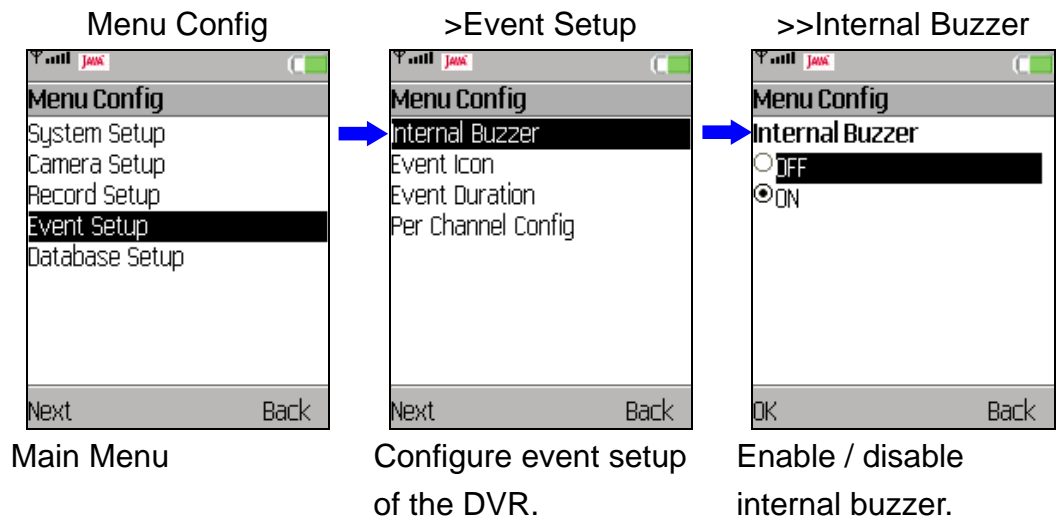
Menu Config

JAVA

Menu Config

System Setup

Camera Setup

Record Setup

Event Setup

Database Setup

Next Back

Main Menu

>Event Setup

JAVA

Menu Config

Internal Buzzer

Event Icon

Event Duration

Per Channel Config

Next Back

Configure event setup of the DVR.

>>Internal Buzzer

JAVA

Menu Config

Internal Buzzer

OFF

ON

OK Back

Enable / disable internal buzzer.